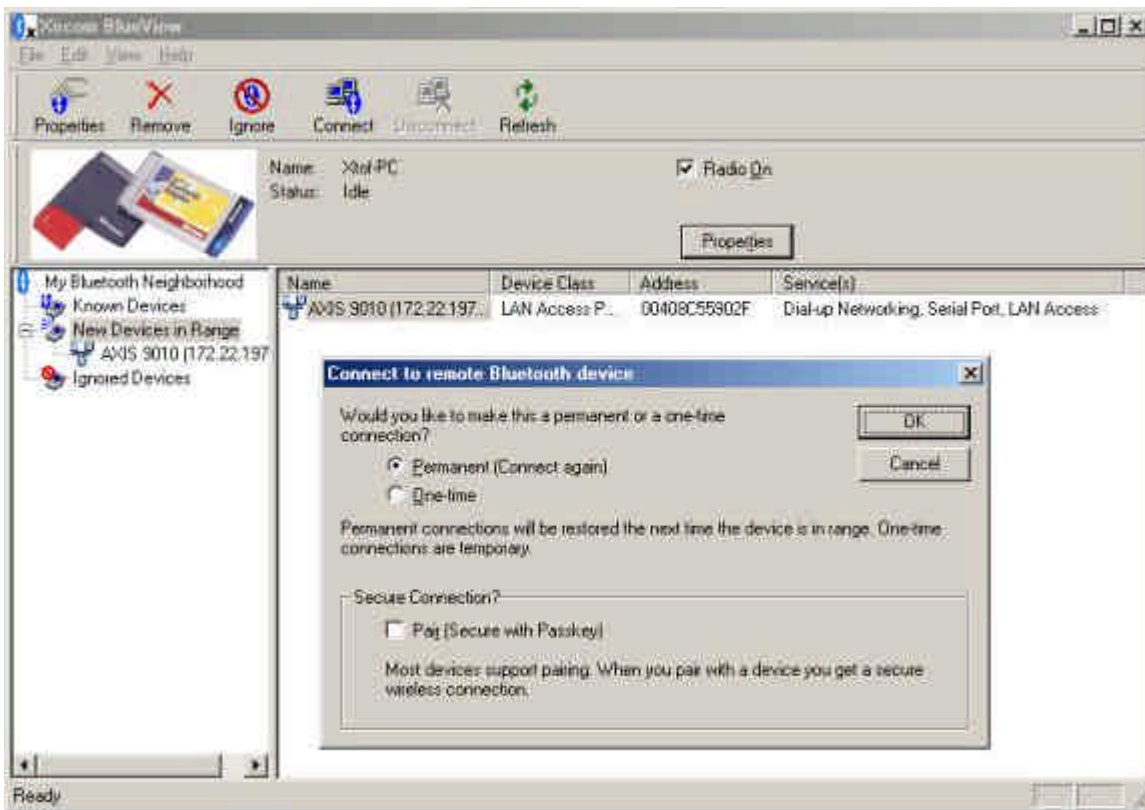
Xircom BlueView

File Edit View Help

Properties Remove Ignore Connect Disconnect Refresh

Name: Xtof-PC
Status: Idle

Radio On

Properties

My Bluetooth Neighborhood
Known Devices
New Devices in Range
AXIS 9010 (172.22.197
Ignored Devices

| Name | Device Class | Address | Service(s) |
|---|---|---|---|
| AXIS 9010 (172.22.197... | LAN Access P... | 00408C55902F | Dial-up Networking, Serial Port, LAN Access |

Connect to remote Bluetooth device

Would you like to make this a permanent or a one-time connection?

Permanent (Connect again)

One-time

OK

Cancel

Permanent connections will be restored the next time the device is in range. One-time connections are temporary.

Secure Connection?

Pair (Secure with Passkey)

Most devices support pairing. When you pair with a device you get a secure wireless connection.

Ready